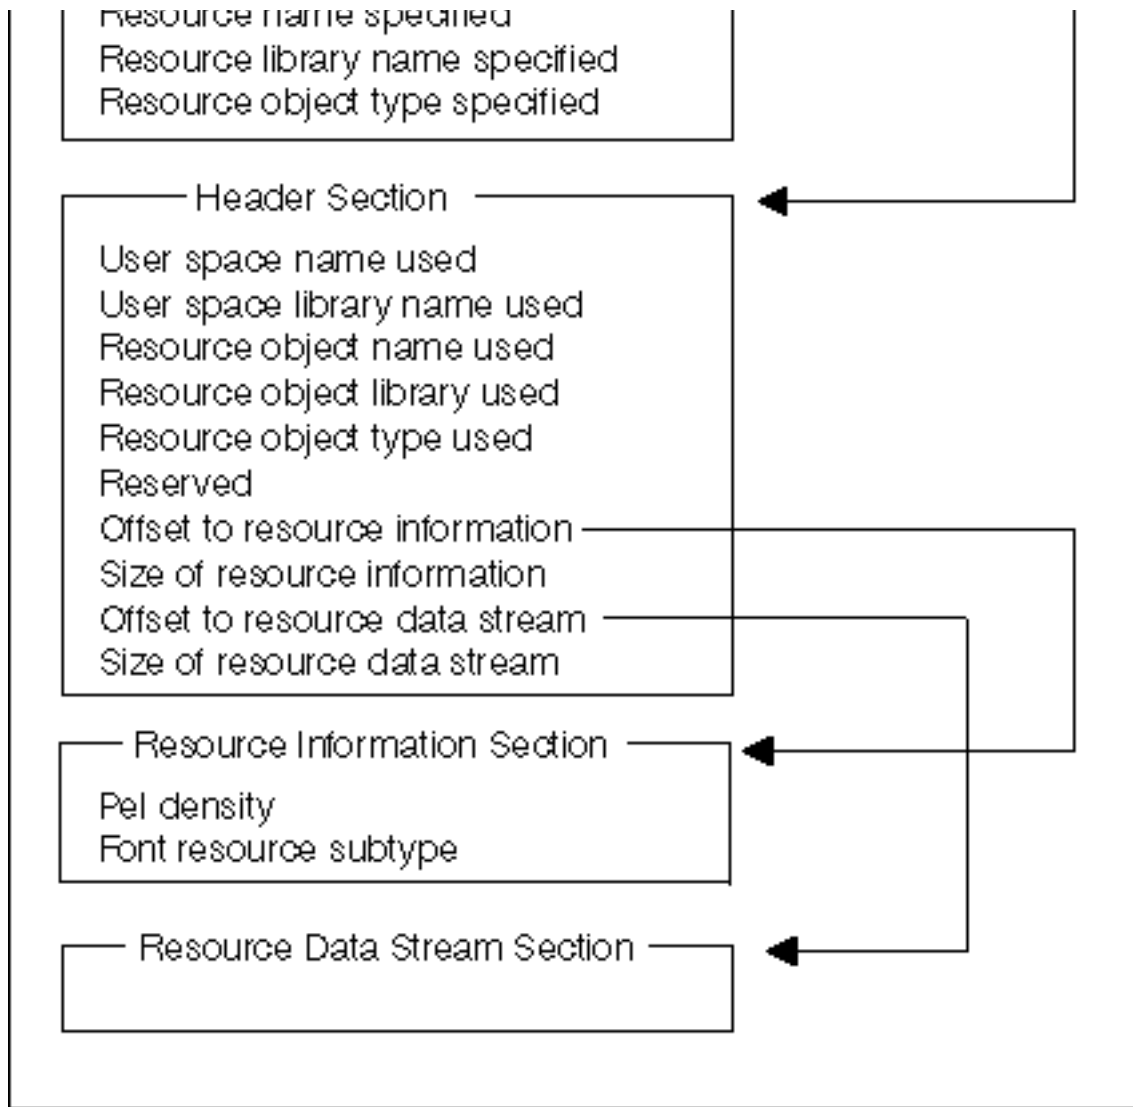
Resource name specified
Resource library name specified
Resource object type specified

Header Section
User space name used
User space library name used
Resource object name used
Resource object library used
Resource object type used
Reserved
Offset to resource information
Size of resource information
Offset to resource data stream
Size of resource data stream

Resource Information Section
Pel density
Font resource subtype

Resource Data Stream Section